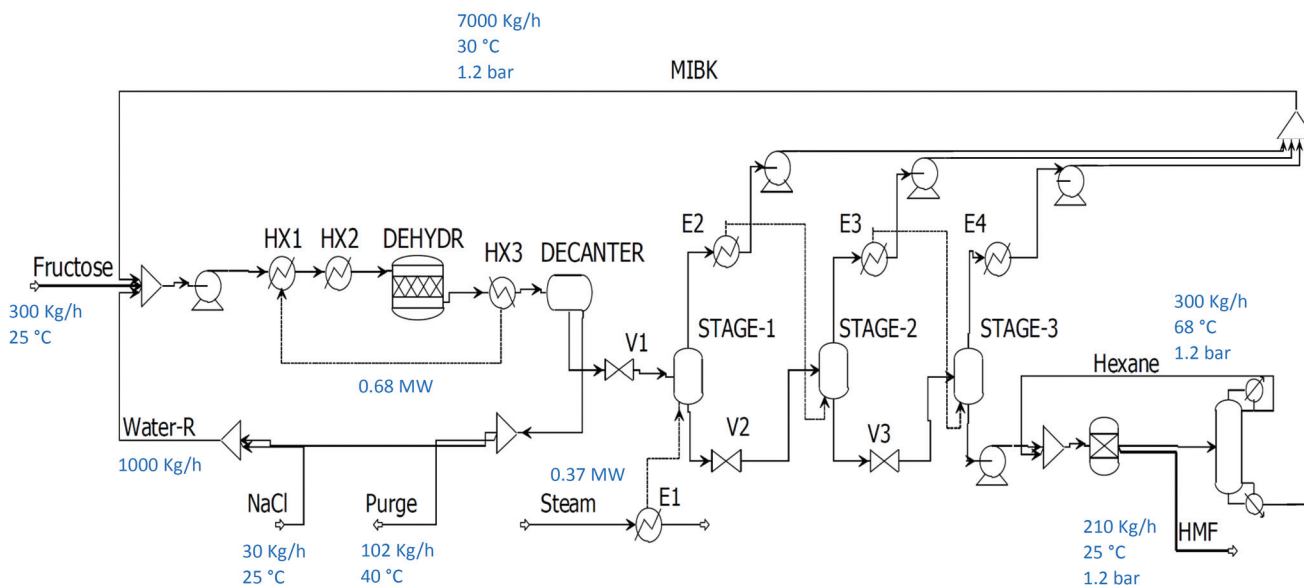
7000 Kg/h
30 °C
1.2 bar

MIBK

Fructose

300 Kg/h
25 °C

HX1 HX2 DEHYDR HX3 DECANTER

E2 E3 E4

STAGE-1 STAGE-2 STAGE-3

V1

0.68 MW

300 Kg/h
68 °C
1.2 bar

Hexane

Water-R

1000 Kg/h

V2 V3

0.37 MW

Steam

E1

NaCl

30 Kg/h
25 °C

Purge

102 Kg/h
40 °C

210 Kg/h
25 °C
1.2 bar

HMF